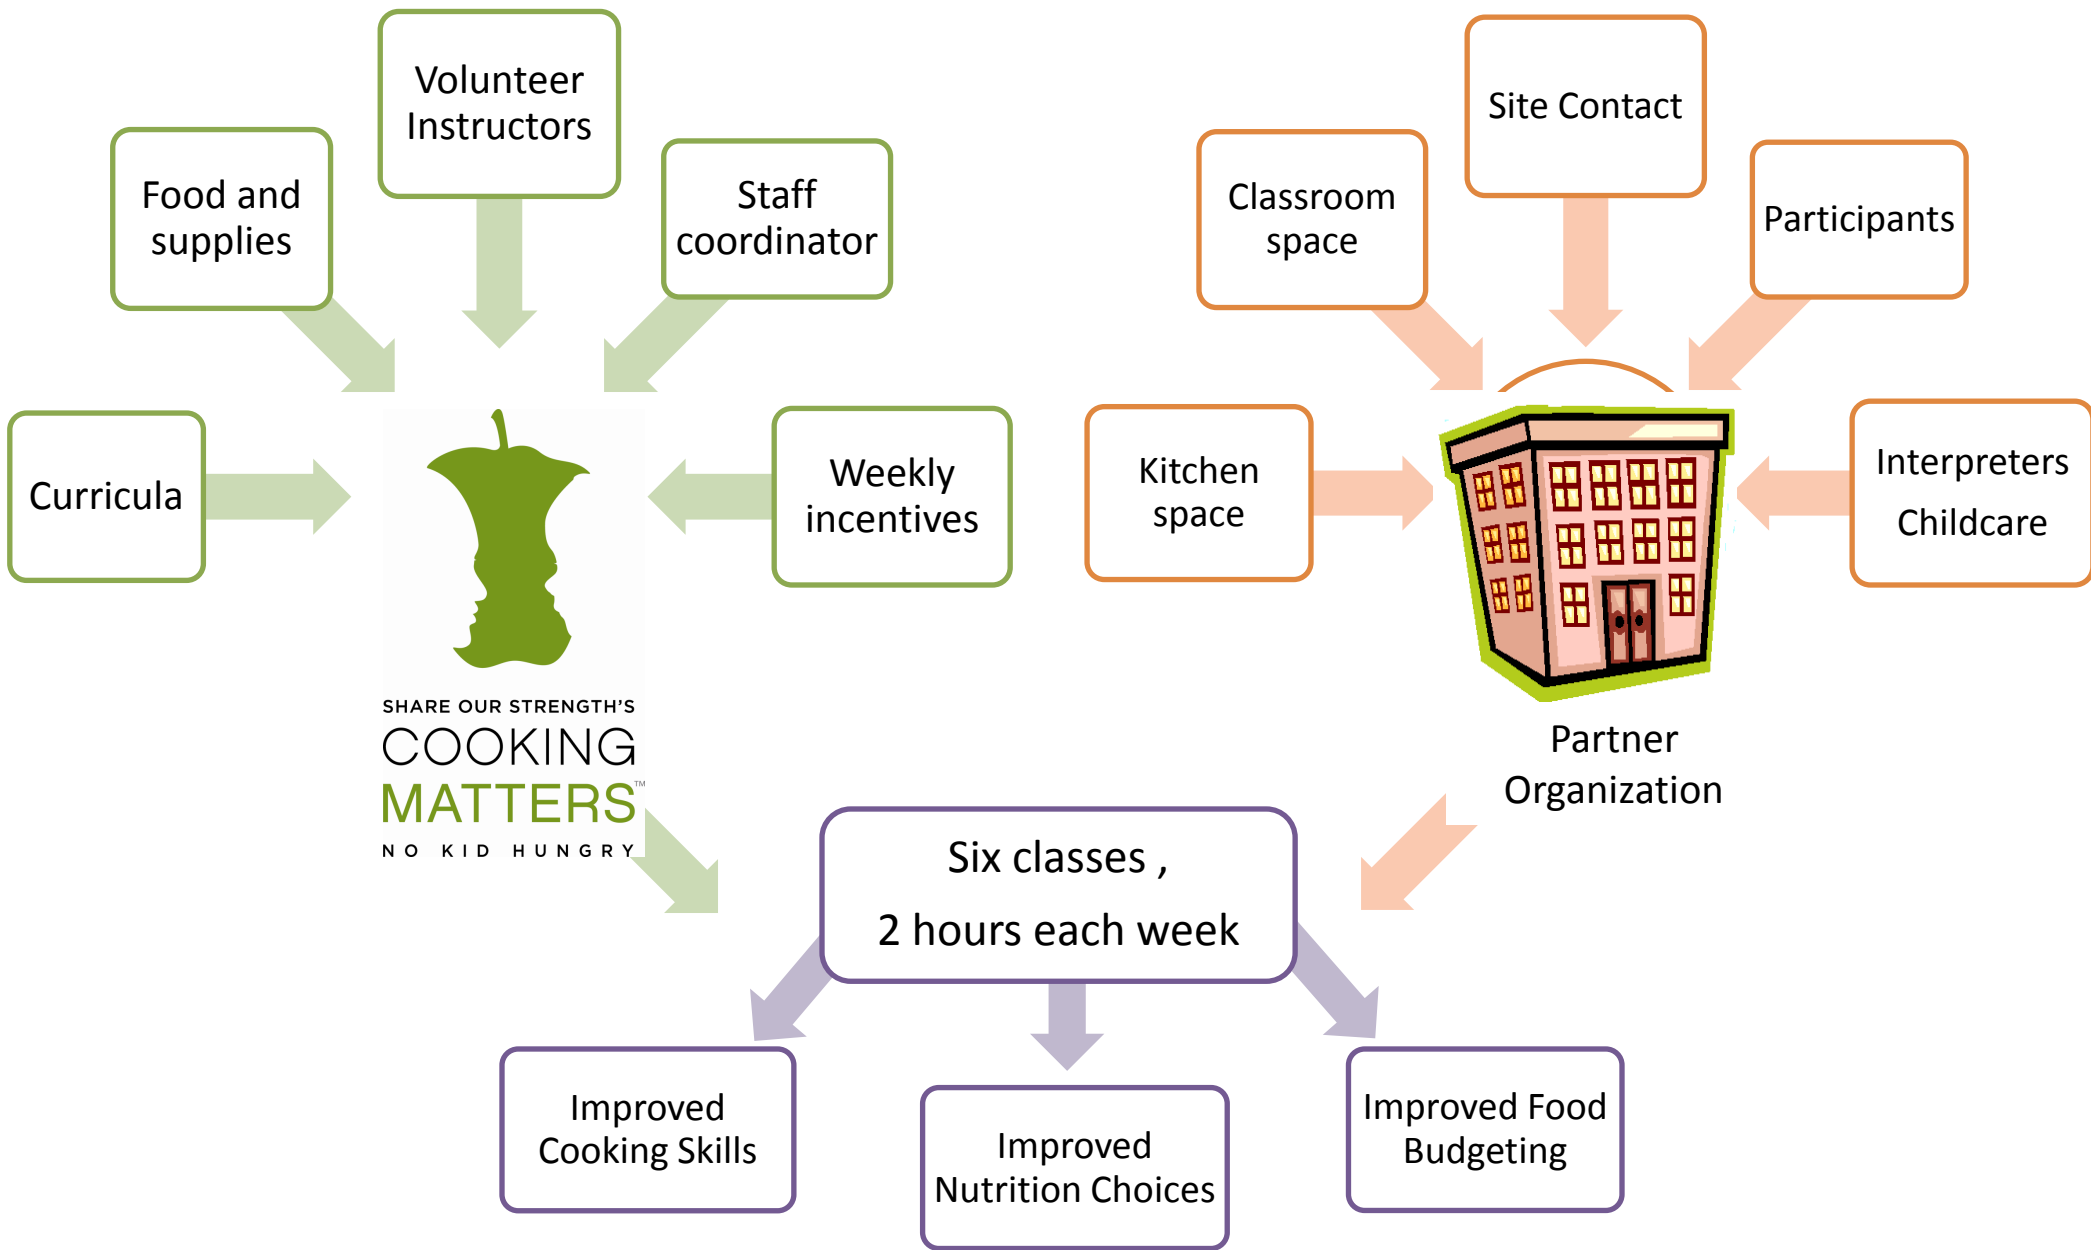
Food and supplies

Volunteer Instructors

Staff coordinator

Curricula

Weekly incentives

SHARE OUR STRENGTH'S
COOKING
MATTERS™
NO KID HUNGRY

Classroom space

Site Contact

Participants

Kitchen space

Interpreters
Childcare

Partner Organization

Six classes ,
2 hours each week

Improved Cooking Skills

Improved Nutrition Choices

Improved Food Budgeting